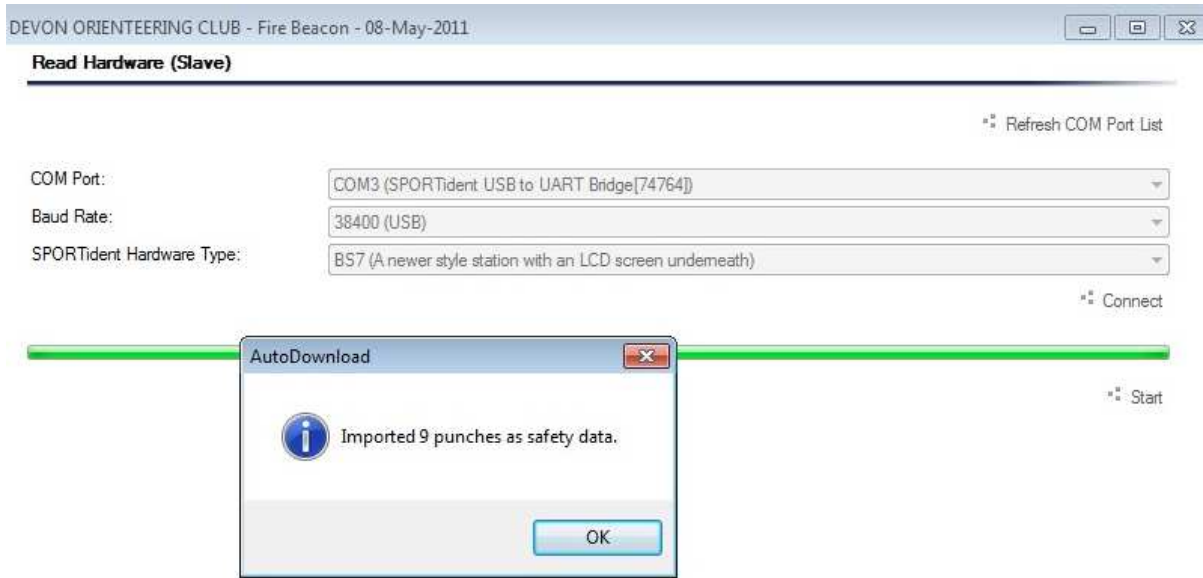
DEVON ORIENTEERING CLUB - Fire Beacon - 08-May-2011

Read Hardware (Slave)

Refresh COM Port List

COM Port: COM3 (SPORTident USB to UART Bridge[74764])

Baud Rate: 38400 (USB)

SPORTident Hardware Type: BS7 (A newer style station with an LCD screen underneath)

Connect

AutoDownload

Imported 9 punches as safety data.

OK

Start